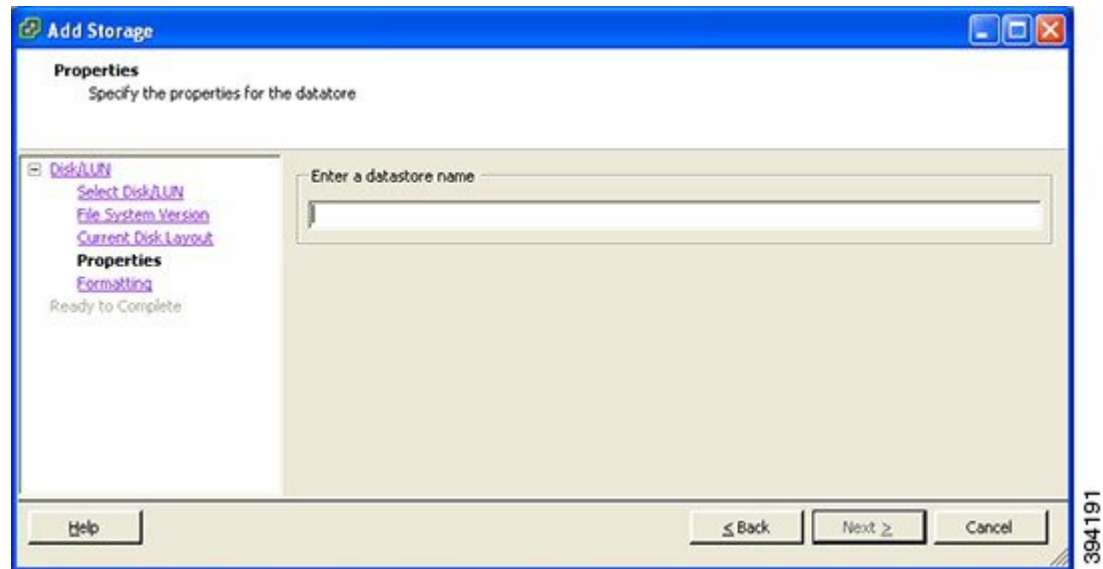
Add Storage

Properties
Specify the properties for the datastore

Disk/LUN
Select Disk/LUN
File System Version
Current Disk Layout
Properties
Formatting
Ready to Complete

Enter a datastore name

Help

< Back

Next >

Cancel

394191